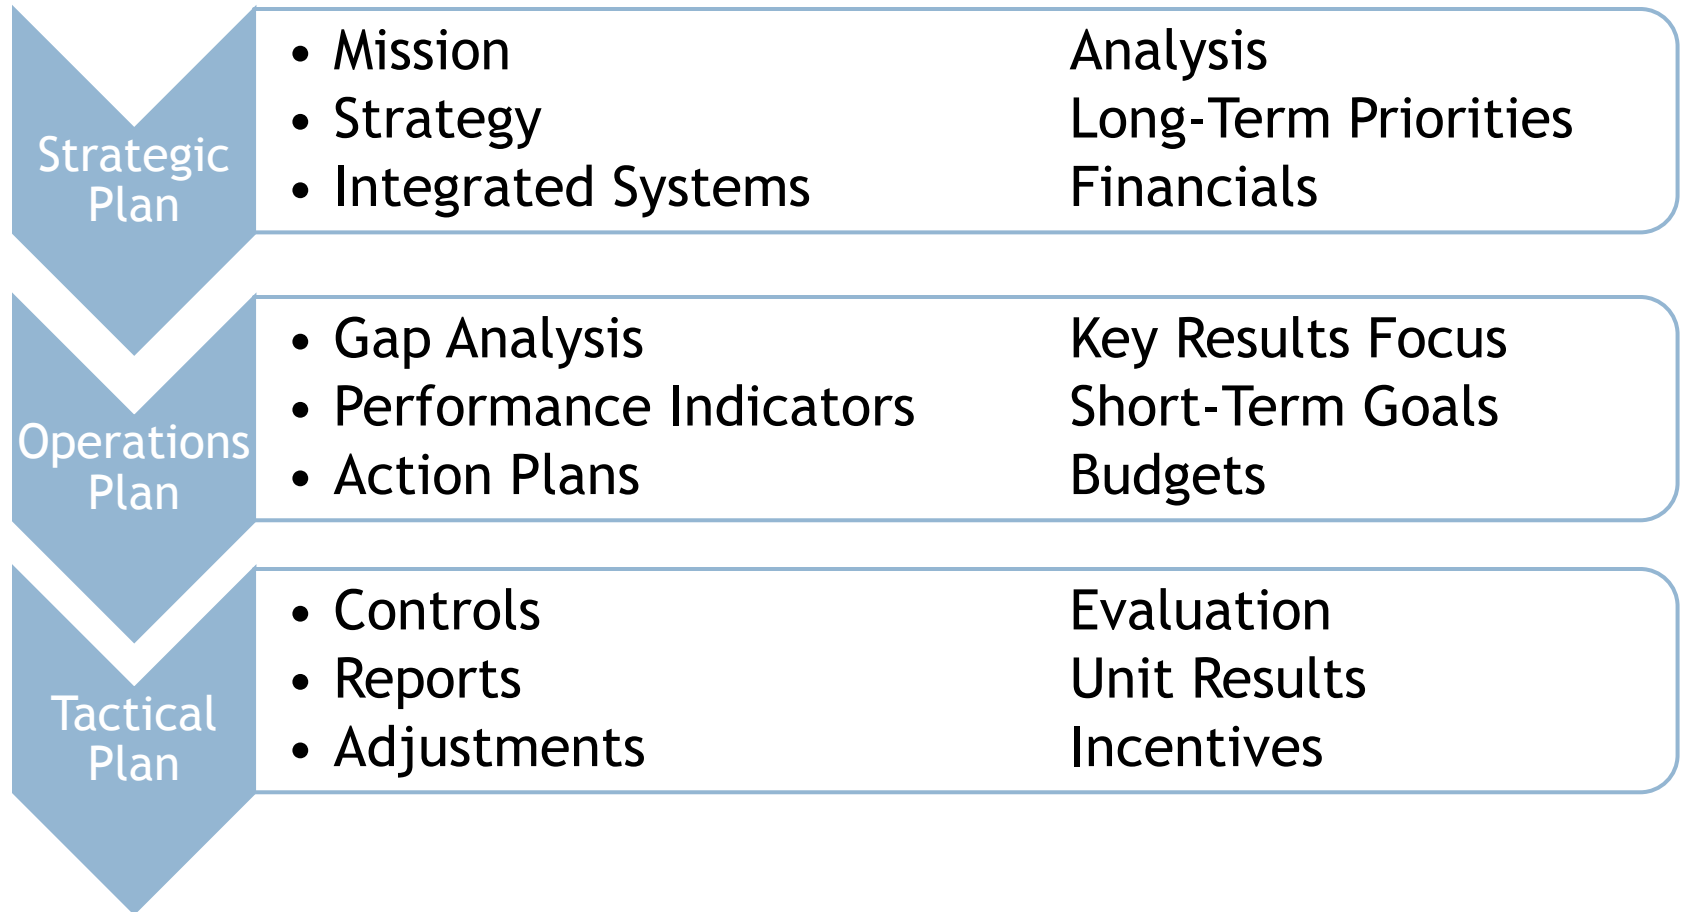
Strategic Plan

- Mission
- Strategy
- Integrated Systems

Analysis
Long-Term Priorities
Financials

Operations Plan

- Gap Analysis
- Performance Indicators
- Action Plans

Key Results Focus
Short-Term Goals
Budgets

Tactical Plan

- Controls
- Reports
- Adjustments

Evaluation
Unit Results
Incentives